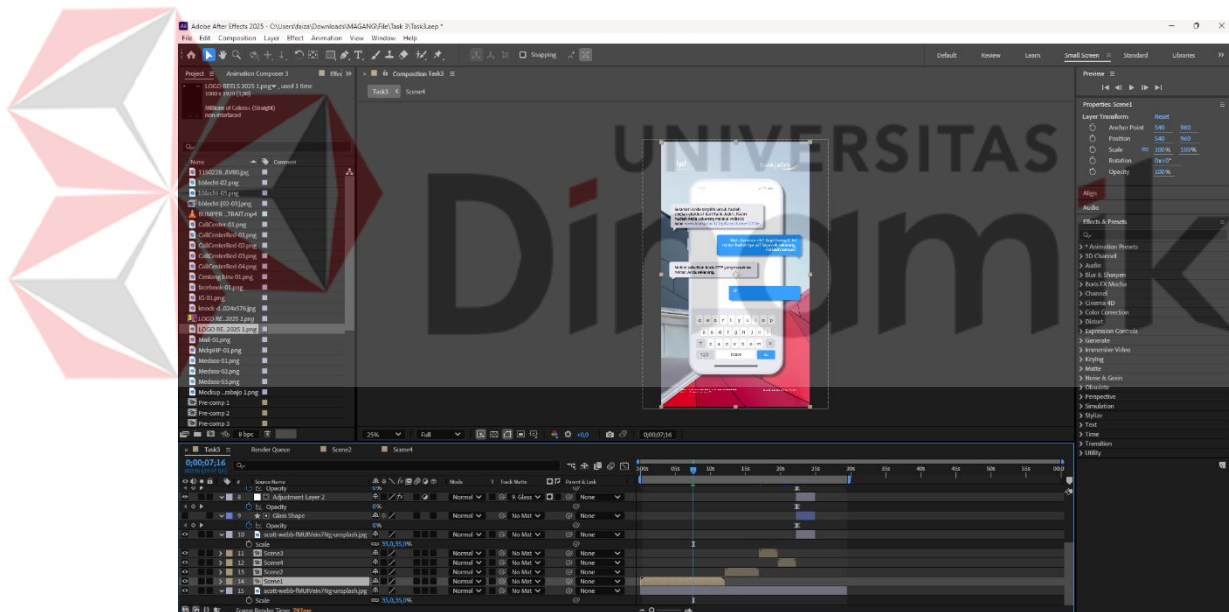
Adobe After Effects 2025 - C:\Users\daisa\Downloads\MAGANG\File\Task 3\Task3.aep *

File Edit Composition Layer Effect Animation View Window Help

Snapping

Default Review Learn Small Screen Standard Libraries

Project Animation Composer 3 Effec Composition Task3

LOGO BEELS 2025 1.png, used 1 time
1080 x 1080 (1.00)

Millions of Colors+ (Straight)
Non-Interlaced

Task3 Scene4

Name Comment
1150236_BV80.jpg
bblecht-02.png
bblecht-03.png
bblecht (02-03).png
BUMPER...TRAIT.mp4
CallCenterBcd-01.png
CallCenterBcd-01.png
CallCenterBcd-02.png
CallCenterBcd-03.png
CallCenterBcd-04.png
Centang-biru-01.png
facebook-01.png
IG-01.png
knock-d...034x576.jpg
LOGO RE...2025 2.png
LOGO RE...2025 1.png
Mail-01.png
MdpHP-01.png
Medsos-01.png
Medsos-02.png
Medsos-03.png
Medsop...mbajo 1.png
Pre-comp 1
Pre-comp 2
Pre-comp 3

8 bpc

UNIVERSITAS
Dinamika

q w e r t y u i o p
a s d f g h j k l
z x c v b n m
123 space

25% Full 0;00;07;16

Preview

Properties: Scene1
Layer Transform Reset
Anchor Point 540 960
Position 540 960
Scale 100% 100%
Rotation 0x+0°
Opacity 100%

Align
Audio
Effects & Presets

> * Animation Presets
> 3D Channel
> Audio
> Blur & Sharpen
> Boris FX Mocha
> Channel
> Cinema 4D
> Color Correction
> Distort
> Expression Controls
> Generate
> Immersive Video
> Keying
> Matte
> Noise & Grain
> Obsolete
> Perspective
> Simulation
> Stylize
> Text
> Time
> Transition
> Utility

Task3 Render Queue Scene2 Scene4

0;00;07;16

Source Name Mode T Track Matte Parent & Link
Opacity
8 Adjustment Layer 2 Normal 9. Glass None
Opacity 0%
9 Glass Shape Normal No Mat None
Opacity 0%
10 scott-webb-fMUlVein7Ng-unsplash.jpg Normal No Mat None
Scale 35.0,35.0%
11 Scene3 Normal No Mat None
12 Scene4 Normal No Mat None
13 Scene2 Normal No Mat None
14 Scene1 Normal No Mat None
15 scott-webb-fMUlVein7Ng-unsplash.jpg Normal No Mat None
Scale 35.0,35.0%

0:00s 05s 10s 15s 20s 25s 30s 35s 40s 45s 50s 55s 01:00

Frame Render Time: 797ms